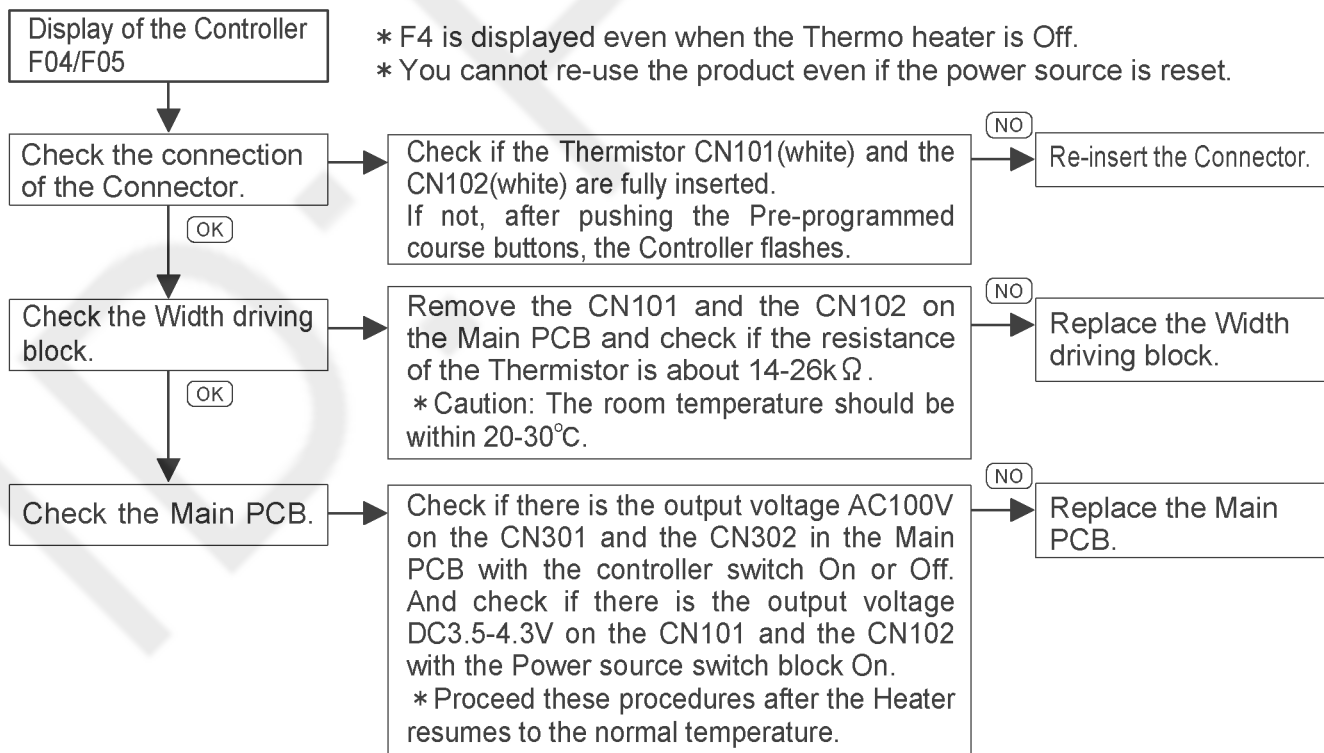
Display of the Controller F04/F05

∗F4 is displayed even when the Thermo heater is Off.
∗You cannot re-use the product even if the power source is reset.

Check the connection of the Connector.

Check if the Thermistor CN101(white) and the CN102(white) are fully inserted.
If not, after pushing the Pre-programmed course buttons, the Controller flashes.

NO

Re-insert the Connector.

OK

Check the Width driving block.

Remove the CN101 and the CN102 on the Main PCB and check if the resistance of the Thermistor is about 14-26k$\Omega$.
∗Caution: The room temperature should be within 20-30℃.

NO

Replace the Width driving block.

OK

Check the Main PCB.

Check if there is the output voltage AC100V on the CN301 and the CN302 in the Main PCB with the controller switch On or Off.
And check if there is the output voltage DC3.5-4.3V on the CN101 and the CN102 with the Power source switch block On.
∗Proceed these procedures after the Heater resumes to the normal temperature.

NO

Replace the Main PCB.